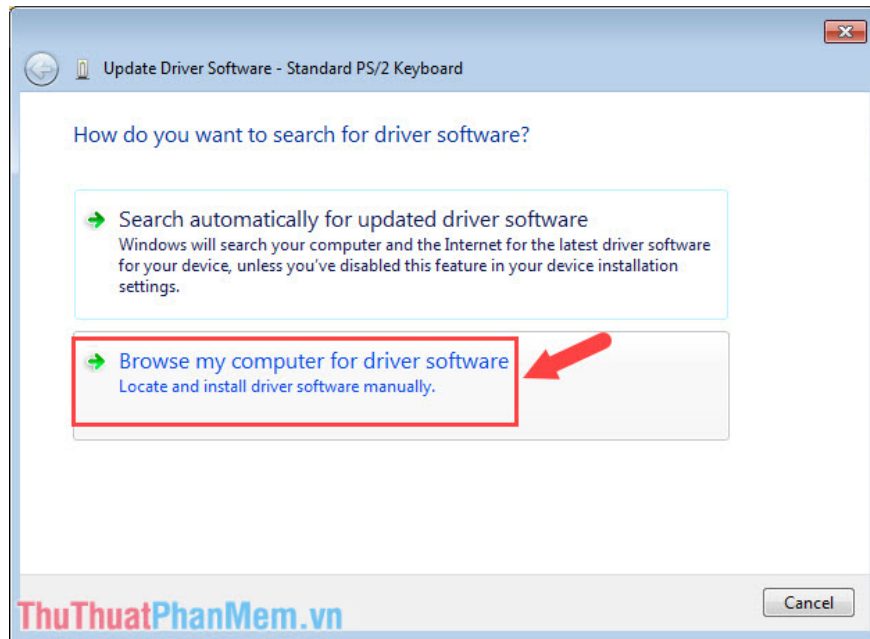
Update Driver Software - Standard PS/2 Keyboard

How do you want to search for driver software?

Search automatically for updated driver software
Windows will search your computer and the Internet for the latest driver software for your device, unless you've disabled this feature in your device installation settings.

Browse my computer for driver software
Locate and install driver software manually.

ThuThuatPhanMem.vn

Cancel